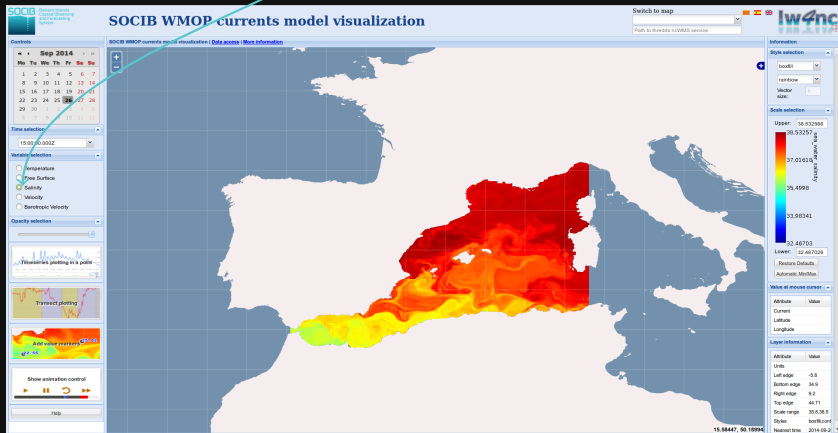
SOCIB Balearic Islands Coastal Observing and Forecasting System

SOCIB WMOP currents model visualization

Switch to map

Path to thredds ncWMS service

lw4nc

Controls

Sep 2014

| Mo | Tu | We | Th | Fr | Sa | Su |
|---|---|---|---|---|---|---|
| 1 | 2 | 3 | 4 | 5 | 6 | 7 |
| 8 | 9 | 10 | 11 | 12 | 13 | 14 |
| 15 | 16 | 17 | 18 | 19 | 20 | 21 |
| 22 | 23 | 24 | 25 | 26 | 27 | 28 |
| 29 | 30 | | | | | |

Time selection

15:00:00.000Z

Variable selection

Temperature
Free Surface
Salinity
Velocity
Barotropic Velocity

Opacity selection

Timeseries plotting in a point

Transect plotting

Add value markers

Show animation control

Help

SOCIB WMOP currents model visualization | Data access | More information

15.58447, 50.18994

Information

Style selection

boxfill

rainbow

Vector size:

Scale selection

Upper: 38.532566

38.53257

37.01618

35.4998

33.98341

32.46703

sea_water_salinity

Lower: 32.467024

Restore Defaults

Automatic Min/Max

Value at mouse cursor

| Attribute | Value |
|---|---|
| Current | |
| Latitude | |
| Longitude | |

Layer information

| Attribute | Value |
|---|---|
| Units | |
| Left edge | -5.8 |
| Bottom edge | 34.9 |
| Right edge | 9.2 |
| Top edge | 44.71 |
| Scale range | 35.8,38.5 |
| Styles | boxfill/... |
| Nearest time | 2014-09-2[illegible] |